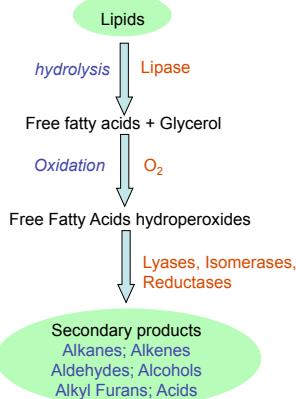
Lipids

hydrolysis Lipase

Free fatty acids + Glycerol

Oxidation $O_2$

Free Fatty Acids hydroperoxides

Lyases, Isomerases, Reductases

Secondary products
Alkanes; Alkenes
Aldehydes; Alcohols
Alkyl Furans; Acids